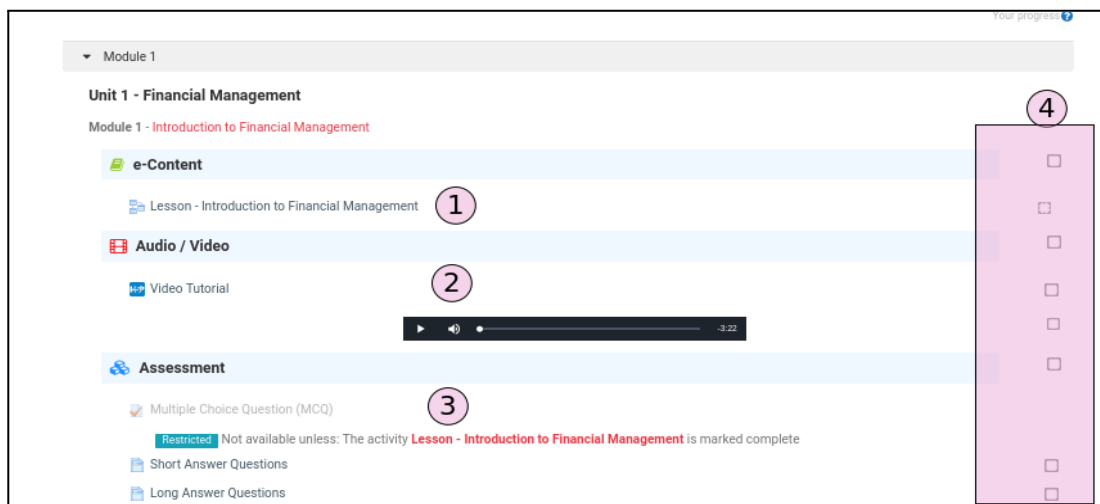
Your progress

Module 1

Unit 1 - Financial Management

Module 1 - Introduction to Financial Management

4

e-Content

Lesson - Introduction to Financial Management

1

Audio / Video

2

Video Tutorial

-3:22

Assessment

3

Multiple Choice Question (MCQ)

Restricted Not available unless: The activity Lesson - Introduction to Financial Management is marked complete

Short Answer Questions

Long Answer Questions